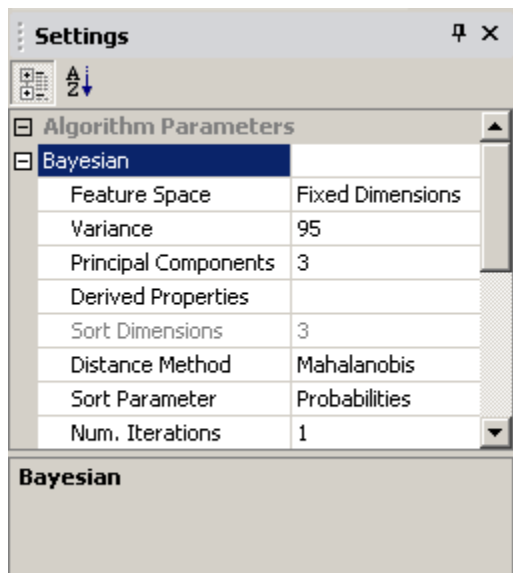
Settings
ꟼ ×

A
Z

⊟ Algorithm Parameters
⊟ Bayesian

| | |
|---|---|
| Feature Space | Fixed Dimensions |
| Variance | 95 |
| Principal Components | 3 |
| Derived Properties | |
| Sort Dimensions | 3 |
| Distance Method | Mahalanobis |
| Sort Parameter | Probabilities |
| Num. Iterations | 1 |

Bayesian